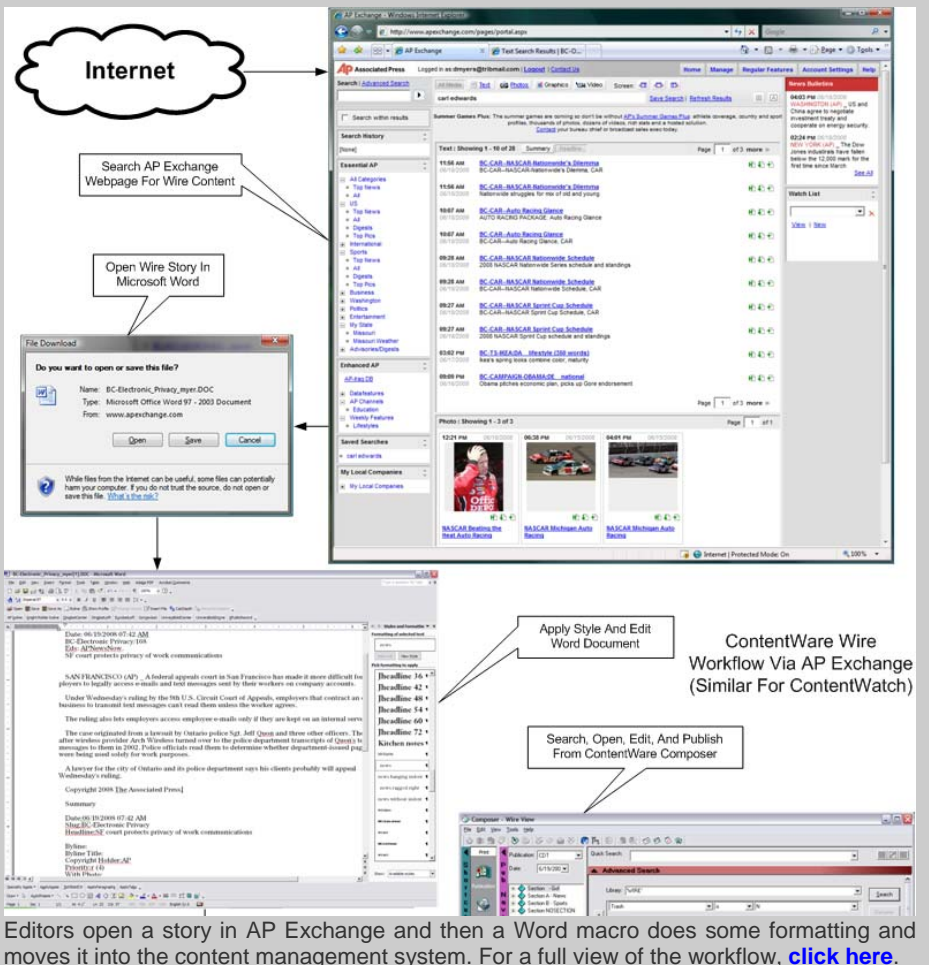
Internet

AP Exchange - Windows Internet Explorer

http://www.apexchange.com/pages/portal.aspx

AP Exchange

Text Search Results | BC-O...

AP Associated Press

Logged in as: dmyers@tribmail.com | Logout | Contact Us

Home | Manage | Regular Features | Account Settings | Help

Search | Advanced Search

carl edwards

Save Search | Refresh Results

Search within results

Search History

Essential AP

Text : Showing 1 - 10 of 28

Summary

Page 1 of 3 more »

11:56 AM BC-CAR--NASCAR Nationwide's Dilemma

11:56 AM BC-CAR--NASCAR Nationwide's Dilemma

10:07 AM BC-CAR--Auto Racing Glance

10:07 AM BC-CAR--Auto Racing Glance

09:28 AM BC-CAR--NASCAR Nationwide Schedule

09:28 AM BC-CAR--NASCAR Nationwide Schedule

09:27 AM BC-CAR--NASCAR Sprint Cup Schedule

09:27 AM BC-CAR--NASCAR Sprint Cup Schedule

03:02 PM BC-TS-MEA-DA_lifestyle (360 words)

09:09 PM BC-CAMPAIGN-OBAMA-DE_national

Photo : Showing 1 - 3 of 3

NASCAR Beating the Heat Auto Racing

NASCAR Michigan Auto Racing

NASCAR Michigan Auto Racing

News Bulletins

Watch List

Enhanced AP

Saved Searches

carl edwards

My Local Companies

Internet | Protected Mode: On

100%

Search AP Exchange Webpage For Wire Content

Open Wire Story In Microsoft Word

File Download

Do you want to open or save this file?

Name: BC-Electronic_Privacy_myer.DOC
Type: Microsoft Office Word 97 - 2003 Document
From: www.apexchange.com

Open | Save | Cancel

While files from the Internet can be useful, some files can potentially harm your computer. If you do not trust the source, do not open or save this file. What's the risk?

Apply Style And Edit Word Document

ContentWare Wire Workflow Via AP Exchange (Similar For ContentWatch)

Search, Open, Edit, And Publish From ContentWare Composer

Date: 06/19/2008 07:42 AM
BC-Electronic Privacy/108
Eds: APNewsNow.
SF court protects privacy of work communications

SAN FRANCISCO (AP) _ A federal appeals court in San Francisco has made it more difficult for employers to legally access e-mails and text messages sent by their workers on company accounts.

Copyright 2008 The Associated Press

Headline 36
Headline 42
Headline 48
Headline 54
Headline 60
Headline 72
Kitchen notes

Composer - Wire View

Quick Search

Advanced Search

Search

Editors open a story in AP Exchange and then a Word macro does some formatting and moves it into the content management system. For a full view of the workflow, click here.